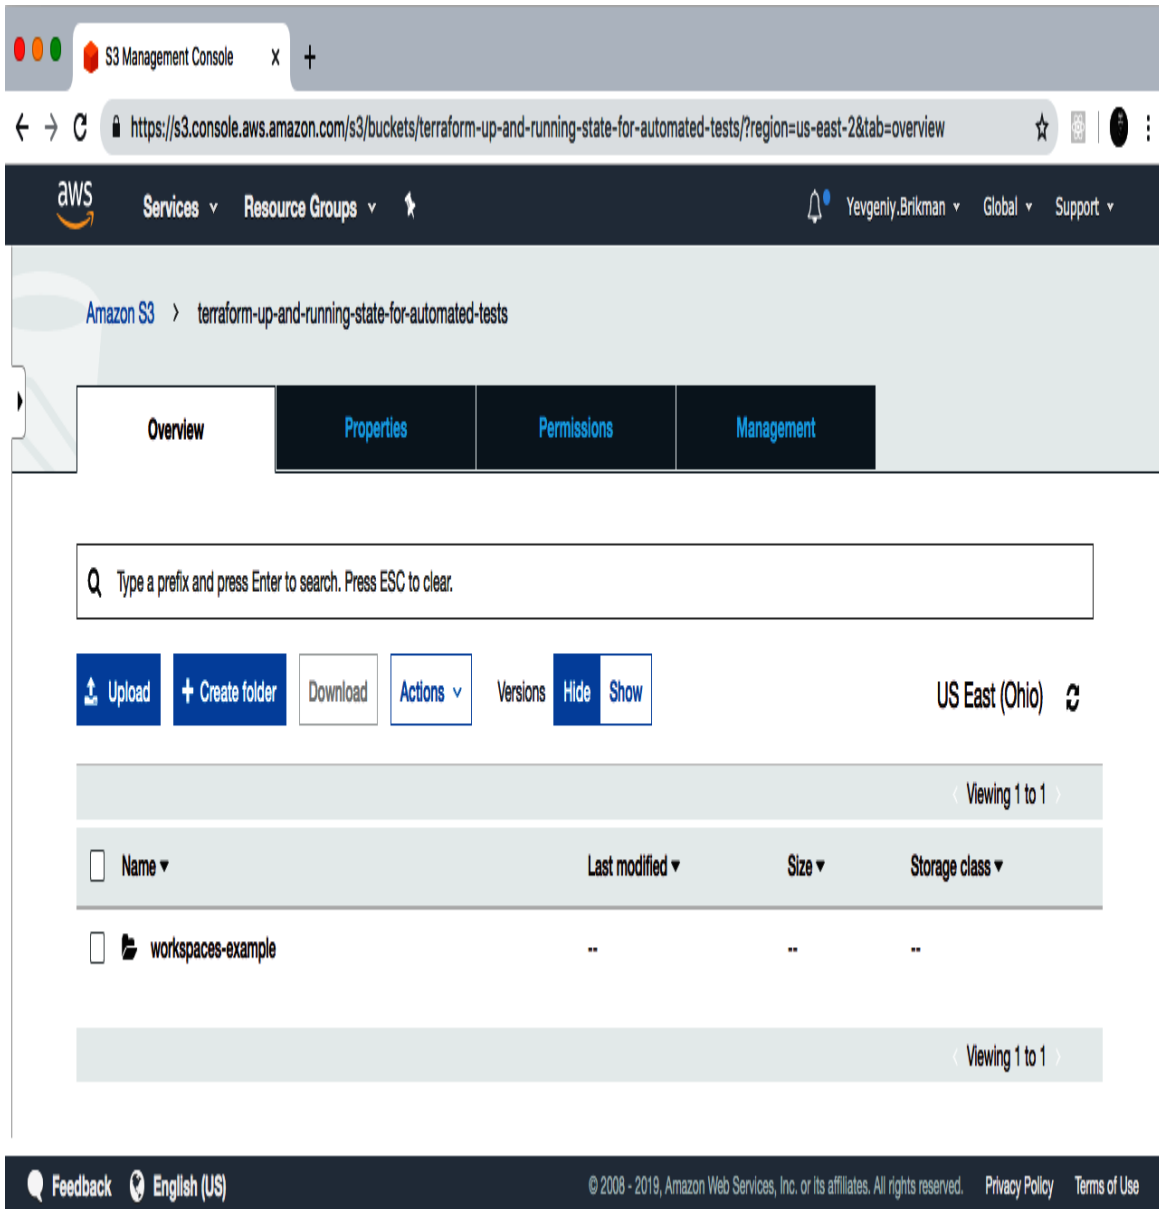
S3 Management Console

https://s3.console.aws.amazon.com/s3/buckets/terraform-up-and-running-state-for-automated-tests/?region=us-east-2&tab=overview

aws Services Resource Groups Yevgeniy.Brikman Global Support

Amazon S3 › terraform-up-and-running-state-for-automated-tests

Overview Properties Permissions Management

Type a prefix and press Enter to search. Press ESC to clear.

Upload + Create folder Download Actions Versions Hide Show US East (Ohio)

Viewing 1 to 1

| Name | Last modified | Size | Storage class |
|---|---|---|---|
| workspaces-example | -- | -- | -- |

Viewing 1 to 1

Feedback English (US) © 2008 - 2019, Amazon Web Services, Inc. or its affiliates. All rights reserved. Privacy Policy Terms of Use